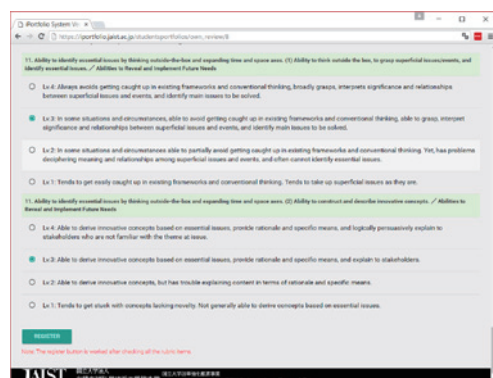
iPortfolio System W ×

https://portfolio.jaist.ac.jp/student/portfolio/sem_review/8

11. Ability to identify essential issues by thinking outside-the-box and expanding time and space axes. (1) Ability to think outside the box, to grasp superficial issues/events, and identify essential issues. ／ Abilities to Reveal and Implement Future Needs

Lv.4: Always avoids getting caught up in existing frameworks and conventional thinking, broadly grasps, interprets significance and relationships between superficial issues and events, and identify main issues to be solved.

Lv.3: In some situations and circumstances, able to avoid getting caught up in existing frameworks and conventional thinking, able to grasp, interpret significance and relationships between superficial issues and events, and identify main issues to be solved.

Lv.2: In some situations and circumstances able to partially avoid getting caught up in existing frameworks and conventional thinking. Yet, has problems deciphering meaning and relationships among superficial issues and events, and often cannot identify essential issues.

Lv.1: Tends to get easily caught up in existing frameworks and conventional thinking. Tends to take up superficial issues as they are.

11. Ability to identify essential issues by thinking outside-the-box and expanding time and space axes. (2) Ability to construct and describe innovative concepts. ／ Abilities to Reveal and Implement Future Needs

Lv.4: Able to derive innovative concepts based on essential issues, provide rationale and specific means, and logically persuasively explain to stakeholders who are not familiar with the theme at issue.

Lv.3: Able to derive innovative concepts based on essential issues, provide rationale and specific means, and explain to stakeholders.

Lv.2: Able to derive innovative concepts, but has trouble explaining content in terms of rationale and specific means.

Lv.1: Tends to get stuck with concepts lacking novelty. Not generally able to derive concepts based on essential issues.

REGISTER

Note: The register button is worked after checking all the rubric items.

JAIST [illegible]